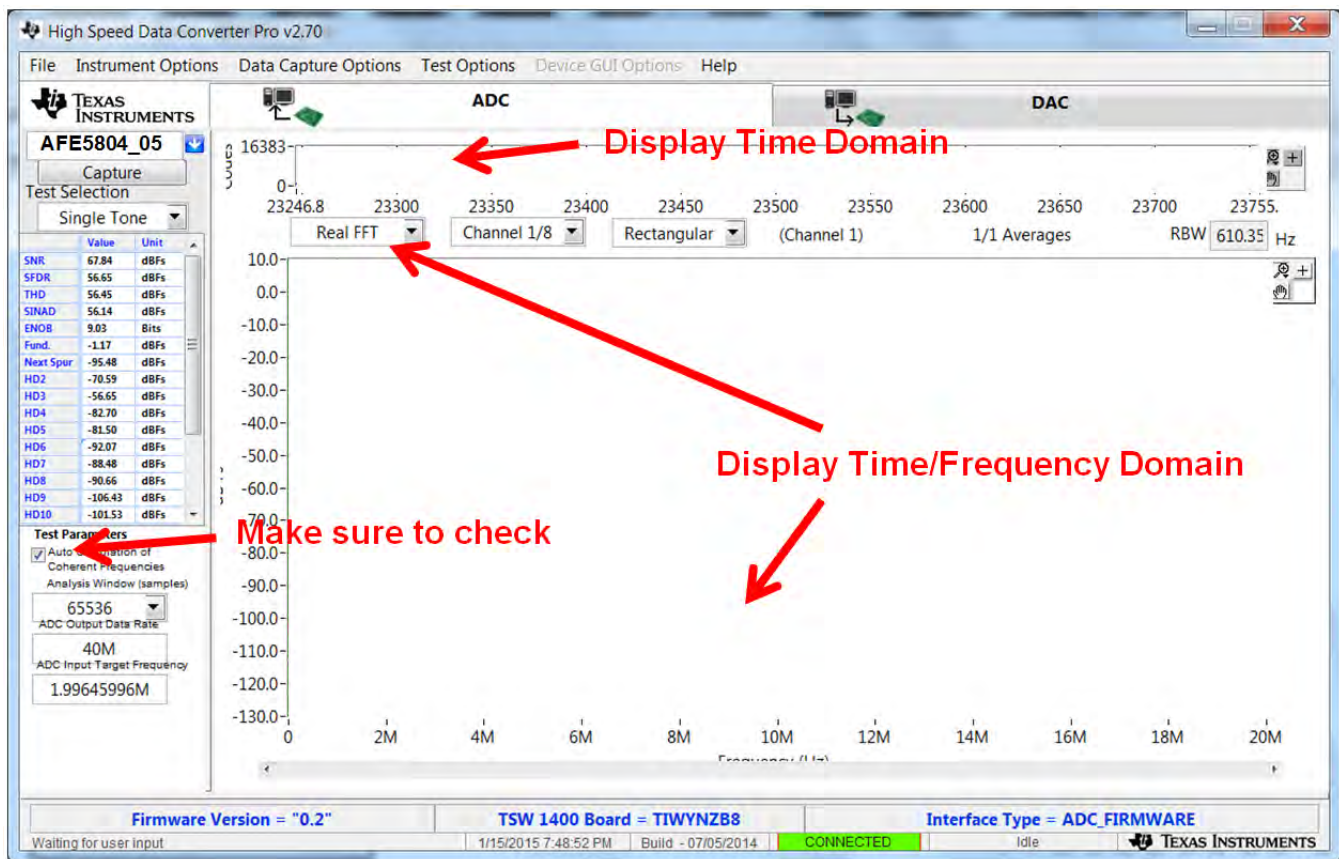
High Speed Data Converter Pro v2.70

File Instrument Options Data Capture Options Test Options Device GUI Options Help

Texas Instruments

ADC

DAC

AFE5804_05

Capture

Test Selection

Single Tone

| | Value | Unit |
|---|---|---|
| SNR | 67.84 | dBFs |
| SFDR | 56.65 | dBFs |
| THD | 56.45 | dBFs |
| SINAD | 56.14 | dBFs |
| ENOB | 9.03 | Bits |
| Fund. | -1.17 | dBFs |
| Next Spur | -95.48 | dBFs |
| HD2 | -70.59 | dBFs |
| HD3 | -56.65 | dBFs |
| HD4 | -82.70 | dBFs |
| HD5 | -81.50 | dBFs |
| HD6 | -92.07 | dBFs |
| HD7 | -88.48 | dBFs |
| HD8 | -90.66 | dBFs |
| HD9 | -106.43 | dBFs |
| HD10 | -101.53 | dBFs |

Test Parameters

Auto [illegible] of Coherent Frequencies

Analysis Window (samples)

65536

ADC Output Data Rate

40M

ADC Input Target Frequency

1.99645996M

Display Time Domain

16383

0

23246.8 23300 23350 23400 23450 23500 23550 23600 23650 23700 23755.

Real FFT Channel 1/8 Rectangular (Channel 1) 1/1 Averages RBW 610.35 Hz

10.0 0.0 -10.0 -20.0 -30.0 -40.0 -50.0 -60.0 -70.0 -80.0 -90.0 -100.0 -110.0 -120.0 -130.0

0 2M 4M 6M 8M 10M 12M 14M 16M 18M 20M

Frequency (Hz)

Display Time/Frequency Domain

Make sure to check

Firmware Version = "0.2"

TSW 1400 Board = TIWYNZB8

Interface Type = ADC_FIRMWARE

Waiting for user input

1/15/2015 7:48:52 PM

Build - 07/05/2014

CONNECTED

Idle

Texas Instruments